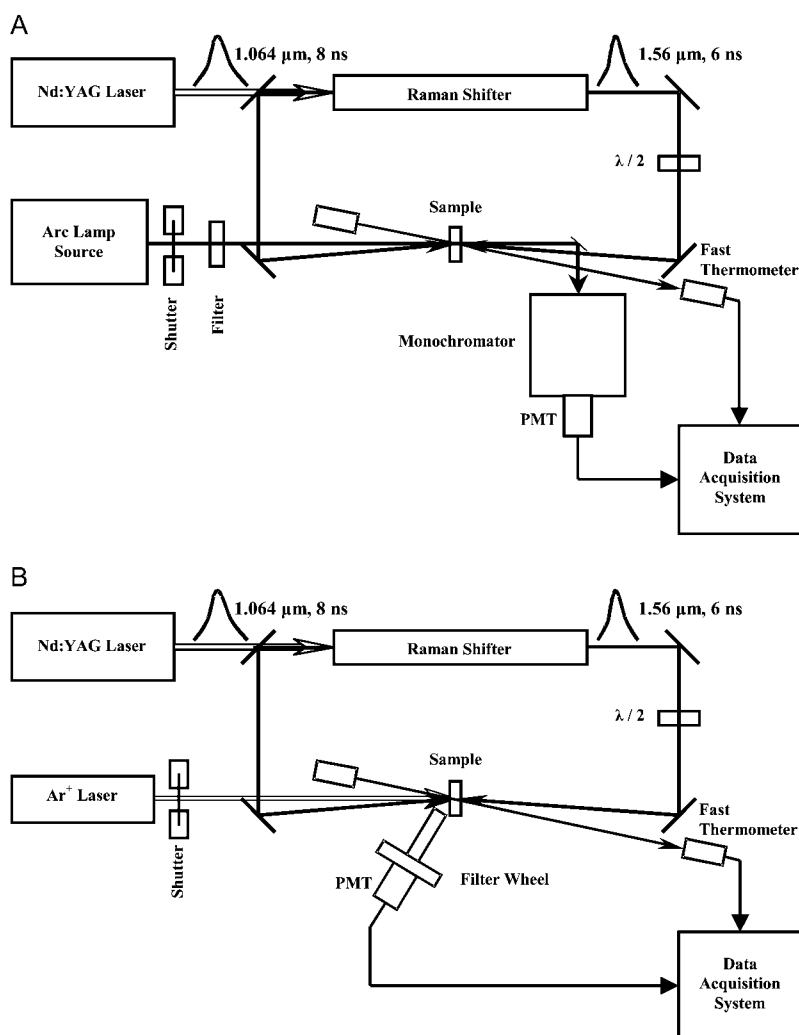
A

Nd:YAG Laser

1.064 μm, 8 ns

Raman Shifter

1.56 μm, 6 ns

λ / 2

Arc Lamp Source

Shutter

Filter

Sample

Fast Thermometer

Monochromator

PMT

Data Acquisition System

B

Nd:YAG Laser

1.064 μm, 8 ns

Raman Shifter

1.56 μm, 6 ns

λ / 2

Ar$^+$ Laser

Shutter

Sample

Fast Thermometer

PMT

Filter Wheel

Data Acquisition System